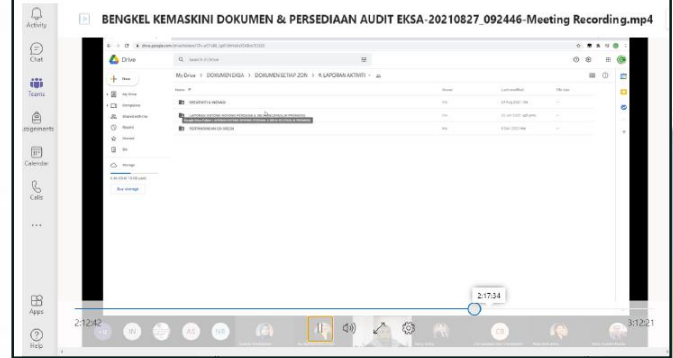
Activity

Chat

Teams

Assignments

Calendar

Calls

...

Apps

Help

BENGKEL KEMASKINI DOKUMEN & PERSEDIAAN AUDIT EKSA-20210827_092446-Meeting Recording.mp4

Drive

Search in Drive

New

My Drive

Computers

Shared with me

Recent

Starred

Bin

Storage

Buy storage

My Drive > DOKUMEN EKSA > DOKUMEN SETIAP ZON > 4. LAPORAN AKTIVITI

Name

Owner

Last modified

File size

MESYUARAT & MINUTES

me

LAPORAN AKTIVITI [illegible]

me

PERTANDINGAN EKSA

me

2:17:34

2:12:42

3:12:21